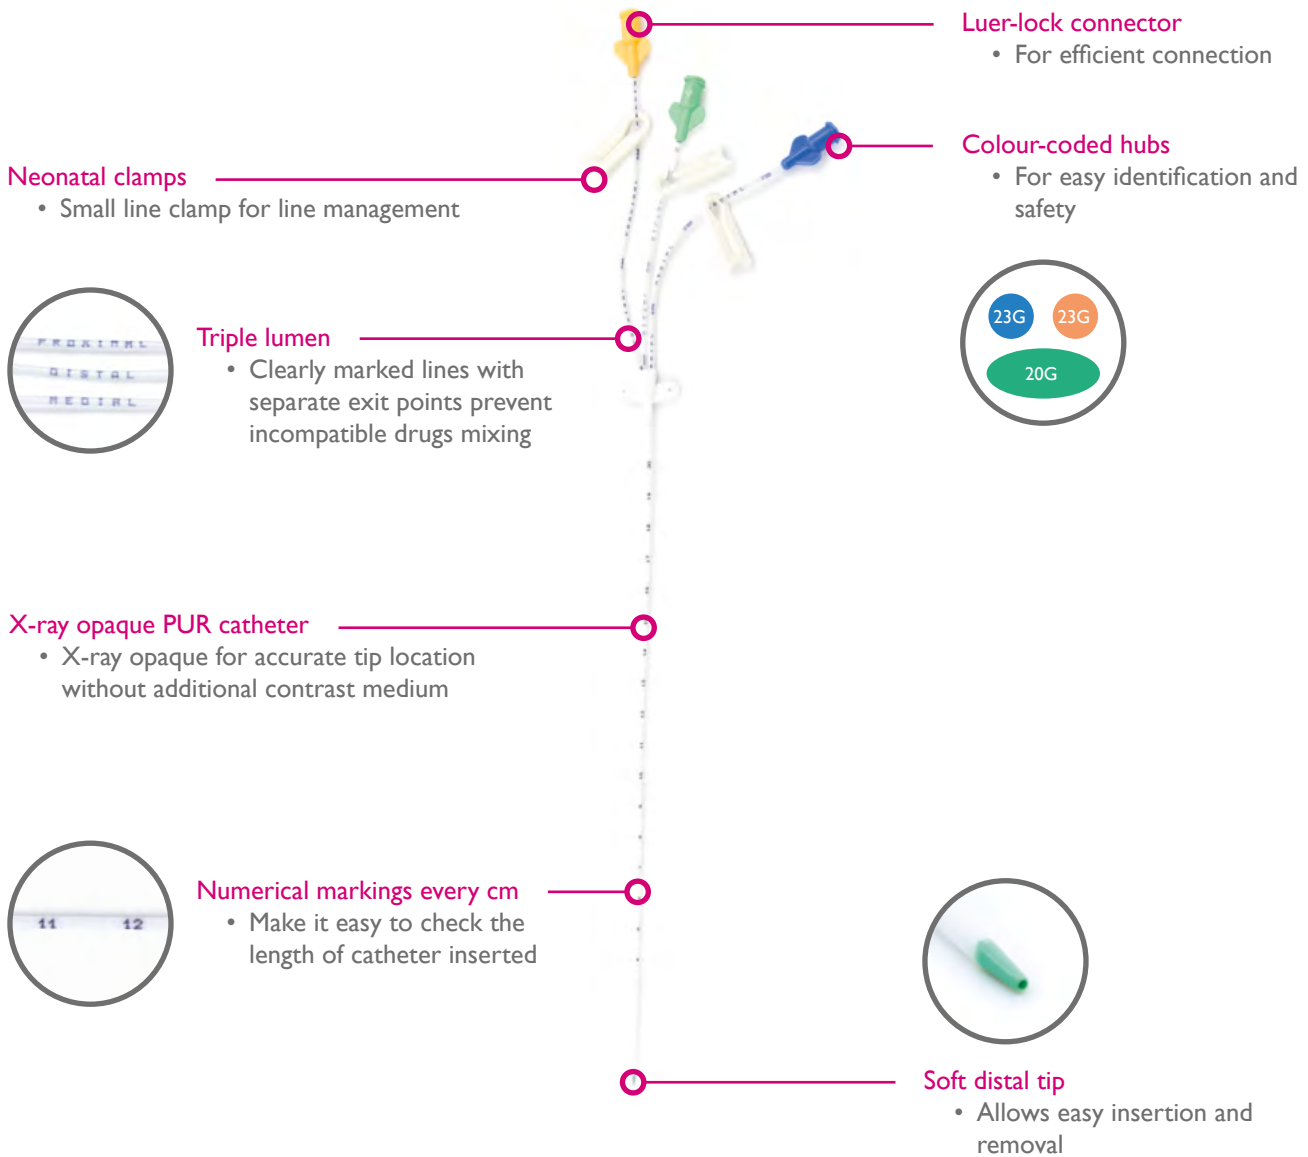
Luer-lock connector
• For efficient connection

Colour-coded hubs
• For easy identification and safety

Neonatal clamps
• Small line clamp for line management

PROXIMAL
DISTAL
MEDIAL

Triple lumen
• Clearly marked lines with separate exit points prevent incompatible drugs mixing

23G
23G
20G

X-ray opaque PUR catheter
• X-ray opaque for accurate tip location without additional contrast medium

11
12

Numerical markings every cm
• Make it easy to check the length of catheter inserted

Soft distal tip
• Allows easy insertion and removal